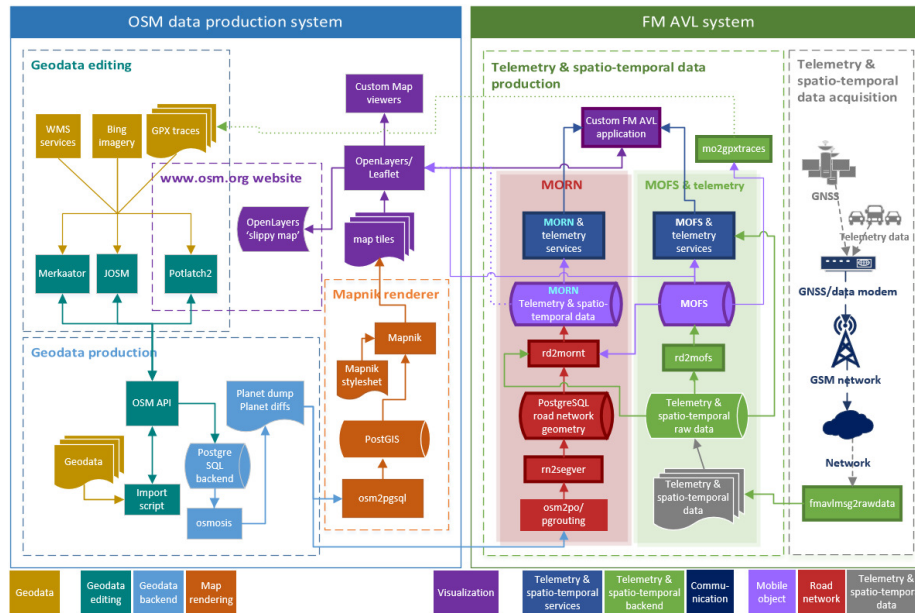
OSM data production system

Geodata editing

WMS services

Bing imagery

GPX traces

www.osm.org website

Merkaator

JOSM

Potlatch2

Custom Map viewers

OpenLayers/ Leaflet

OpenLayers 'slippy map'

map tiles

Mapnik renderer

Mapnik

Mapnik styleshet

PostGIS

osm2pgsql

Geodata production

OSM API

Planet dump Planet diffs

Geodata

Postgre SQL backend

Import script

osmosis

FM AVL system

Telemetry & spatio-temporal data production

Custom FM AVL application

mo2gpxtraces

MORN

MOFS & telemetry

MORN & telemetry services

MOFS & telemetry services

MORN Telemetry & spatio-temporal data

MOFS

rd2mornt

rd2mofs

PostgreSQL road network geometry

Telemetry & spatio-temporal raw data

rn2segver

osm2po/ pgrouting

Telemetry & spatio-temporal data

Telemetry & spatio-temporal data acquisition

GNSS

Telemetry data

GNSS/data modem

GSM network

Network

fmavlmsg2rawdata

Geodata

Geodata editing

Geodata backend

Map rendering

Visualization

Telemetry & spatio-temporal services

Telemetry & spatio-temporal backend

Communication

Mobile object

Road network

Telemetry & spatio-temporal data